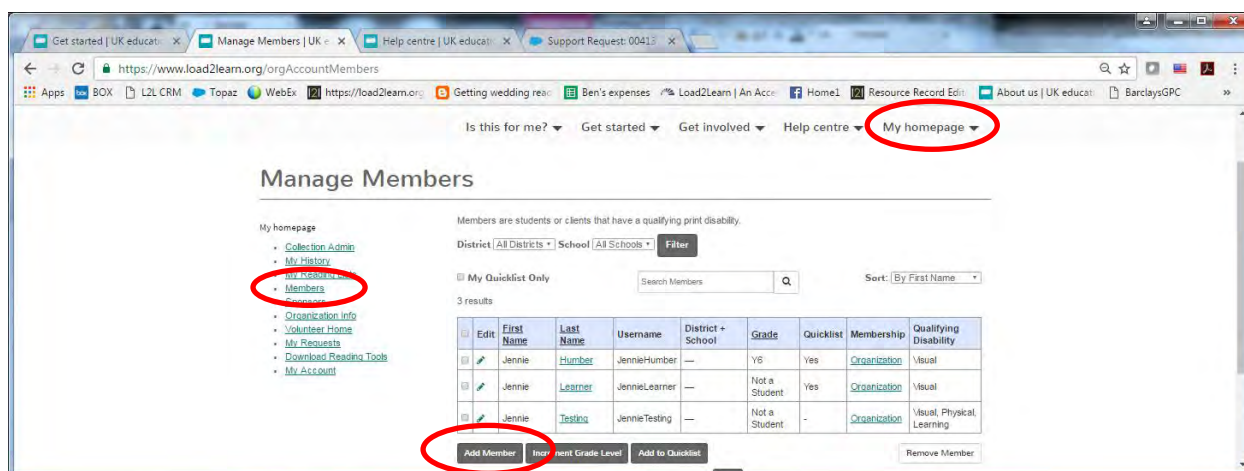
Get started | UK educati ×
Manage Members | UK e ×
Help centre | UK educati ×
Support Request: 00413 ×

https://www.load2learn.org/orgAccountMembers

Apps BOX L2L CRM Topaz WebEx https://load2learn.org Getting wedding read Ben's expenses Load2Learn | An Acce Home1 Resource Record Edit About us | UK educat BarclaysGPC »

Is this for me? ▾ Get started ▾ Get involved ▾ Help centre ▾ My homepage ▾

Manage Members

My homepage
• Collection Admin
• My History
• My Reading Lists
• Members
• Sponsors
• Organization Info
• Volunteer Home
• My Requests
• Download Reading Tools
• My Account

Members are students or clients that have a qualifying print disability.

District All Districts ▾ School All Schools ▾ Filter

My Quicklist Only

Search Members

Sort: By First Name

3 results

| | Edit | First Name | Last Name | Username | District + School | Grade | Quicklist | Membership | Qualifying Disability |
|---|---|---|---|---|---|---|---|---|---|
| | | Jennie | Humber | JennieHumber | — | Y6 | Yes | Organization | Visual |
| | | Jennie | Learner | JennieLearner | — | Not a Student | Yes | Organization | Visual |
| | | Jennie | Testing | JennieTesting | — | Not a Student | - | Organization | Visual, Physical, Learning |

Add Member Increment Grade Level Add to Quicklist Remove Member